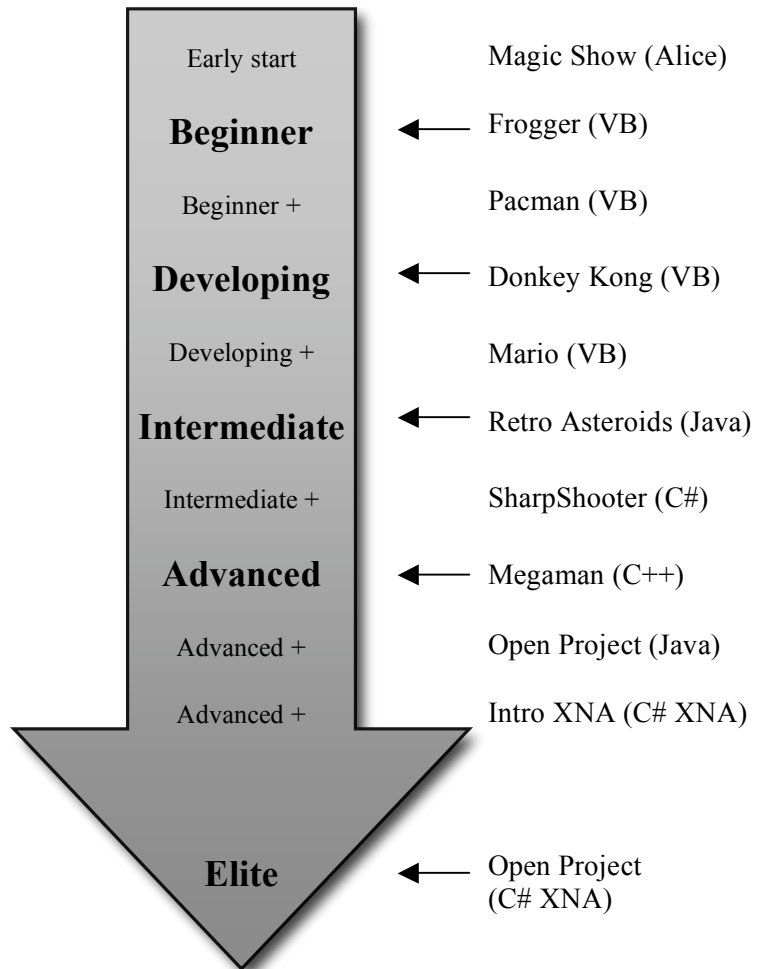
Early start

Magic Show (Alice)

Beginner

Frogger (VB)

Beginner +

Pacman (VB)

Developing

Donkey Kong (VB)

Developing +

Mario (VB)

Intermediate

Retro Asteroids (Java)

Intermediate +

SharpShooter (C#)

Advanced

Megaman (C++)

Advanced +

Open Project (Java)

Advanced +

Intro XNA (C# XNA)

Elite

Open Project (C# XNA)